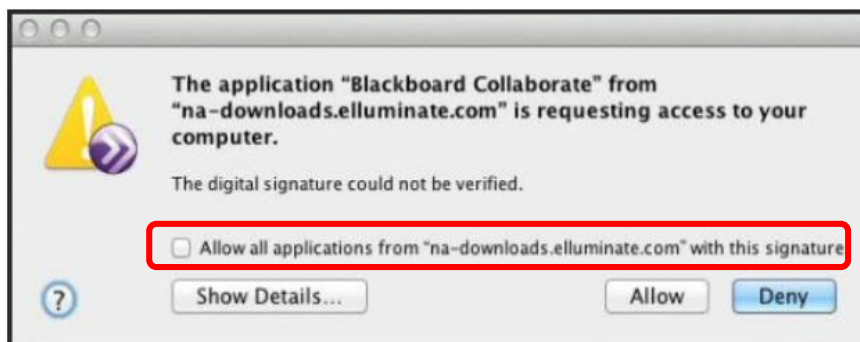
The application “Blackboard Collaborate” from “na-downloads.elluminate.com” is requesting access to your computer.

The digital signature could not be verified.

Allow all applications from “na-downloads.elluminate.com” with this signature

?

Show Details...

Allow

Deny